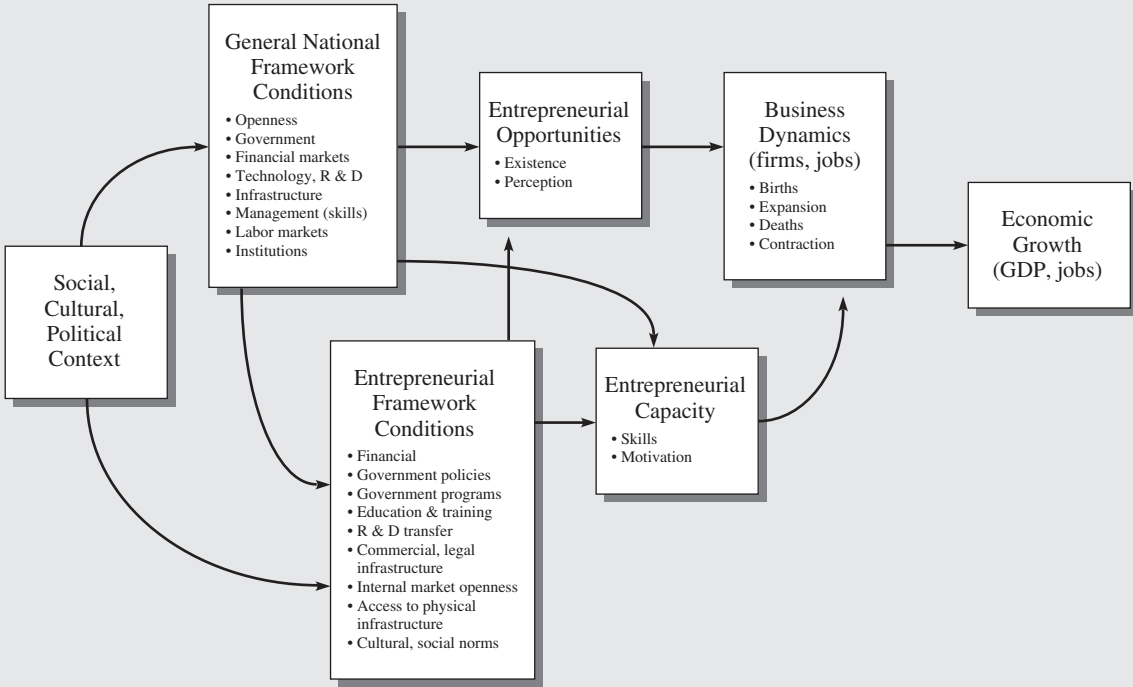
General National Framework Conditions

• Openness
• Government
• Financial markets
• Technology, R & D
• Infrastructure
• Management (skills)
• Labor markets
• Institutions

Entrepreneurial Opportunities

• Existence
• Perception

Business Dynamics (firms, jobs)

• Births
• Expansion
• Deaths
• Contraction

Economic Growth (GDP, jobs)

Social, Cultural, Political Context

Entrepreneurial Framework Conditions

• Financial
• Government policies
• Government programs
• Education & training
• R & D transfer
• Commercial, legal infrastructure
• Internal market openness
• Access to physical infrastructure
• Cultural, social norms

Entrepreneurial Capacity

• Skills
• Motivation